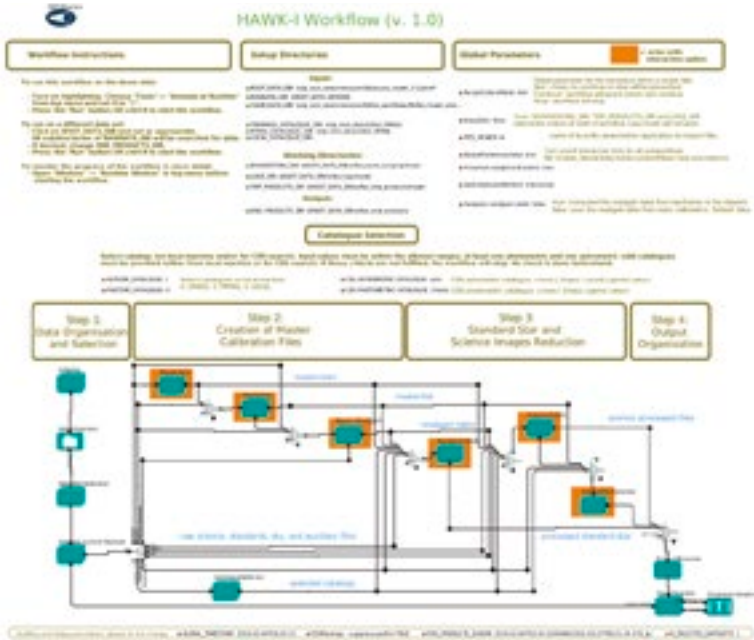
HAWK-I Workflow (v. 1.0)

Workflow Instructions

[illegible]

Setup Directories

Inputs

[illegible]

Working Directories

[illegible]

Outputs

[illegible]

Global Parameters

= actor with interactive option

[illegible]

Catalogue Selection

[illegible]

Step 1:
Data Organisation and Selection

Step 2:
Creation of Master Calibration Files

Step 3:
Standard Star and Science Images Reduction

Step 4:
Output Organisation

master bias

master flat

science processed files

processed standard star

raw science, standards, sky, and auxiliary files

selected catalogs

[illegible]